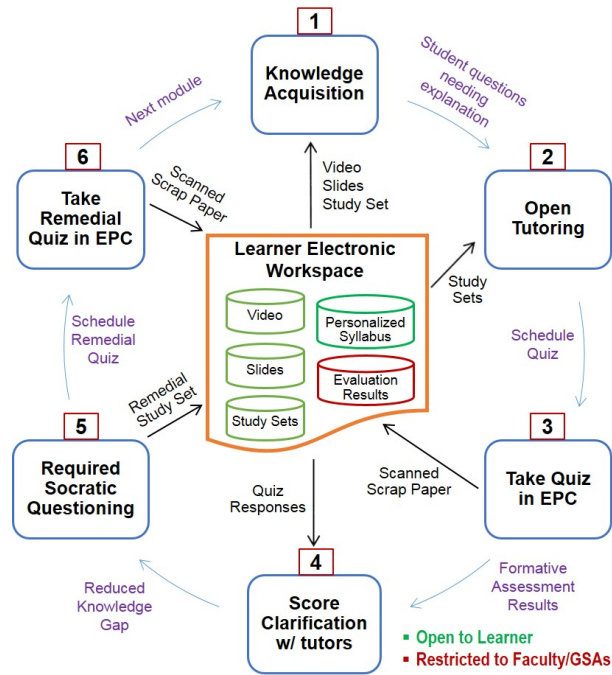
1
Knowledge Acquisition

Student questions needing explanation

2
Open Tutoring

Schedule Quiz

3
Take Quiz in EPC

Formative Assessment Results

4
Score Clarification w/ tutors

Reduced Knowledge Gap

5
Required Socratic Questioning

Schedule Remedial Quiz

6
Take Remedial Quiz in EPC

Next module

Video
Slides
Study Set

Scanned Scrap Paper

Learner Electronic Workspace

Video
Personalized Syllabus
Slides
Evaluation Results
Study Sets

Study Sets

Scanned Scrap Paper

Quiz Responses

Remedial Study Set

Open to Learner
Restricted to Faculty/GSAs